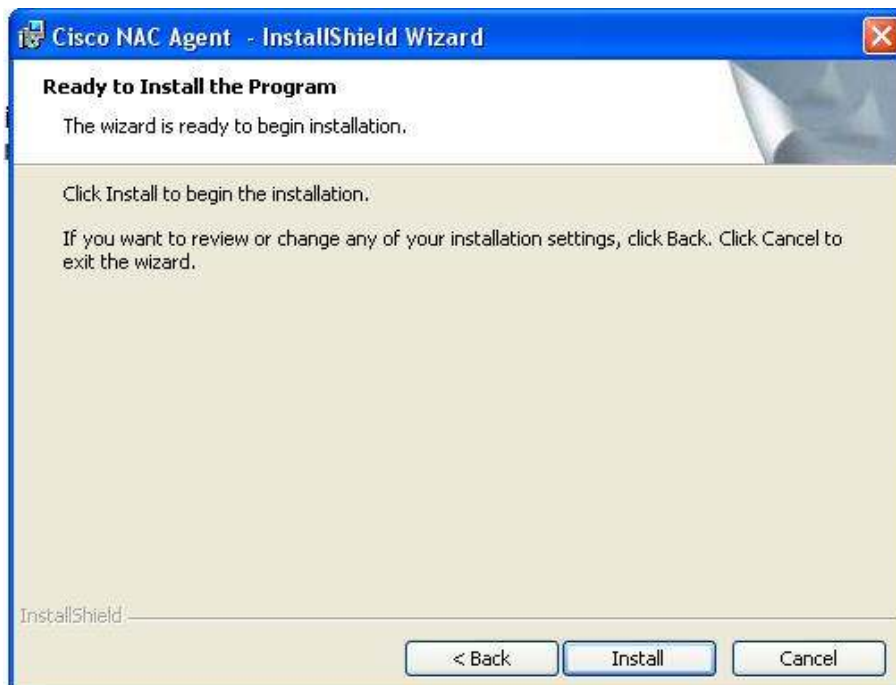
Cisco NAC Agent - InstallShield Wizard

Ready to Install the Program

The wizard is ready to begin installation.

Click Install to begin the installation.

If you want to review or change any of your installation settings, click Back. Click Cancel to exit the wizard.

InstallShield

< Back

Install

Cancel